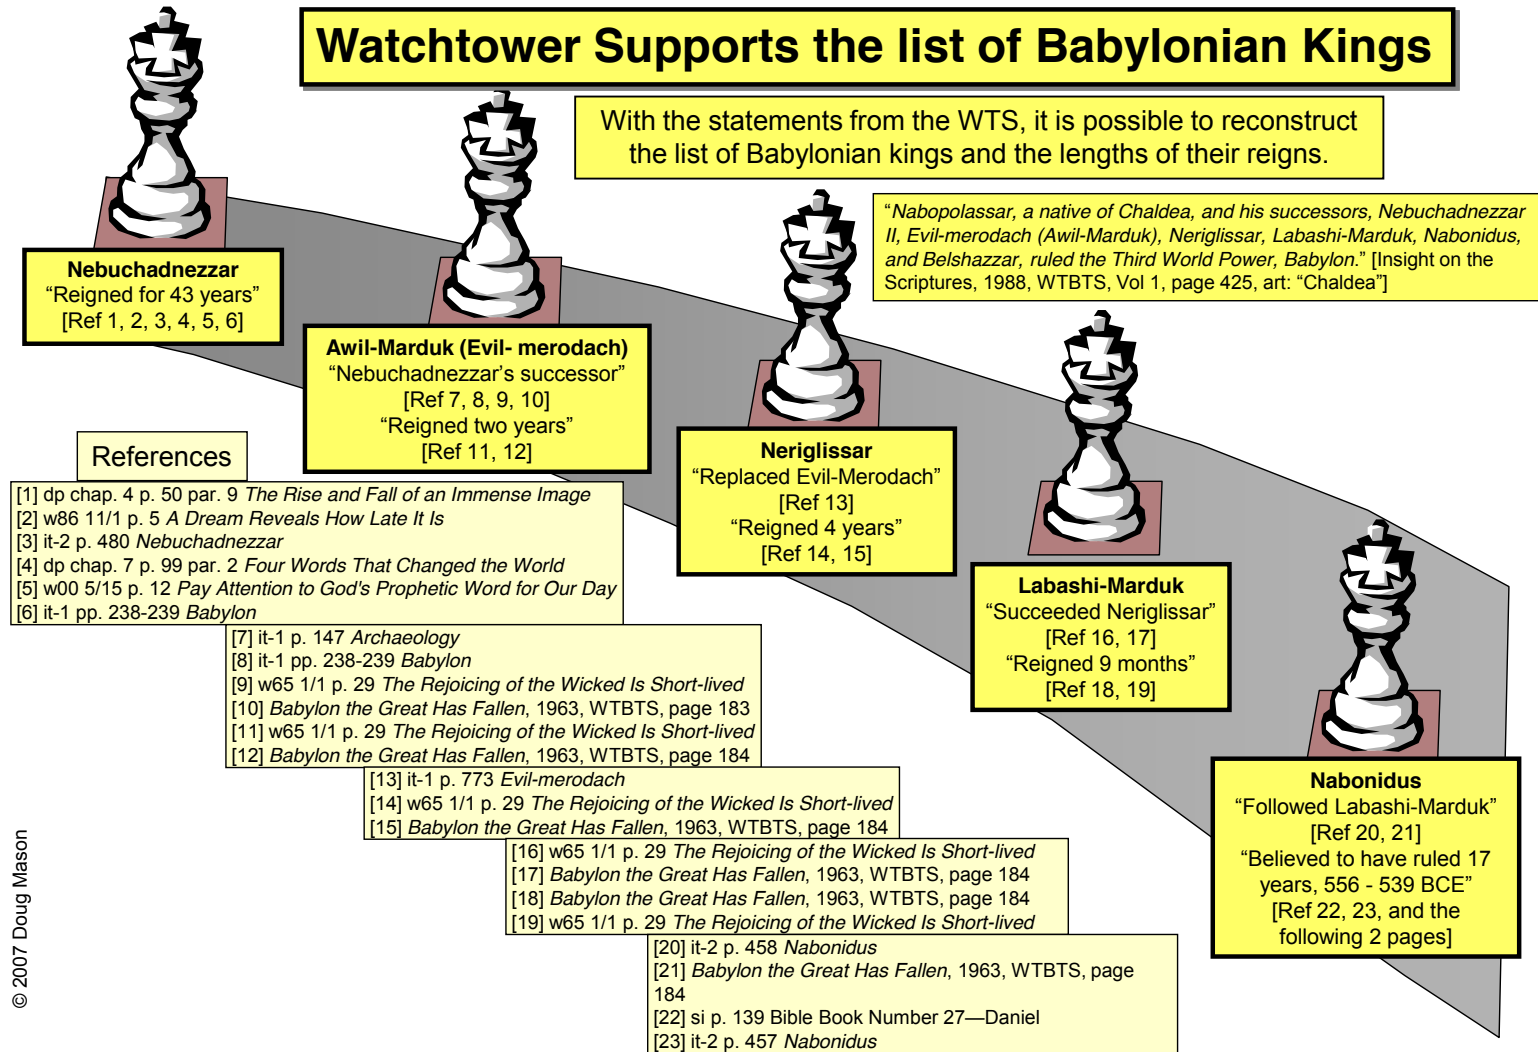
Watchtower Supports the list of Babylonian Kings

With the statements from the WTS, it is possible to reconstruct the list of Babylonian kings and the lengths of their reigns.

"Nabopolassar, a native of Chaldea, and his successors, Nebuchadnezzar II, Evil-merodach (Awil-Marduk), Neriglissar, Labashi-Marduk, Nabonidus, and Belshazzar, ruled the Third World Power, Babylon." [Insight on the Scriptures, 1988, WTBTS, Vol 1, page 425, art: "Chaldea"]

Nebuchadnezzar
"Reigned for 43 years"
[Ref 1, 2, 3, 4, 5, 6]

Awil-Marduk (Evil- merodach)
"Nebuchadnezzar's successor"
[Ref 7, 8, 9, 10]
"Reigned two years"
[Ref 11, 12]

Neriglissar
"Replaced Evil-Merodach"
[Ref 13]
"Reigned 4 years"
[Ref 14, 15]

Labashi-Marduk
"Succeeded Neriglissar"
[Ref 16, 17]
"Reigned 9 months"
[Ref 18, 19]

Nabonidus
"Followed Labashi-Marduk"
[Ref 20, 21]
"Believed to have ruled 17 years, 556 - 539 BCE"
[Ref 22, 23, and the following 2 pages]

References
[1] dp chap. 4 p. 50 par. 9 The Rise and Fall of an Immense Image
[2] w86 11/1 p. 5 A Dream Reveals How Late It Is
[3] it-2 p. 480 Nebuchadnezzar
[4] dp chap. 7 p. 99 par. 2 Four Words That Changed the World
[5] w00 5/15 p. 12 Pay Attention to God's Prophetic Word for Our Day
[6] it-1 pp. 238-239 Babylon
[7] it-1 p. 147 Archaeology
[8] it-1 pp. 238-239 Babylon
[9] w65 1/1 p. 29 The Rejoicing of the Wicked Is Short-lived
[10] Babylon the Great Has Fallen, 1963, WTBTS, page 183
[11] w65 1/1 p. 29 The Rejoicing of the Wicked Is Short-lived
[12] Babylon the Great Has Fallen, 1963, WTBTS, page 184
[13] it-1 p. 773 Evil-merodach
[14] w65 1/1 p. 29 The Rejoicing of the Wicked Is Short-lived
[15] Babylon the Great Has Fallen, 1963, WTBTS, page 184
[16] w65 1/1 p. 29 The Rejoicing of the Wicked Is Short-lived
[17] Babylon the Great Has Fallen, 1963, WTBTS, page 184
[18] Babylon the Great Has Fallen, 1963, WTBTS, page 184
[19] w65 1/1 p. 29 The Rejoicing of the Wicked Is Short-lived
[20] it-2 p. 458 Nabonidus
[21] Babylon the Great Has Fallen, 1963, WTBTS, page 184
[22] si p. 139 Bible Book Number 27—Daniel
[23] it-2 p. 457 Nabonidus

© 2007 Doug Mason